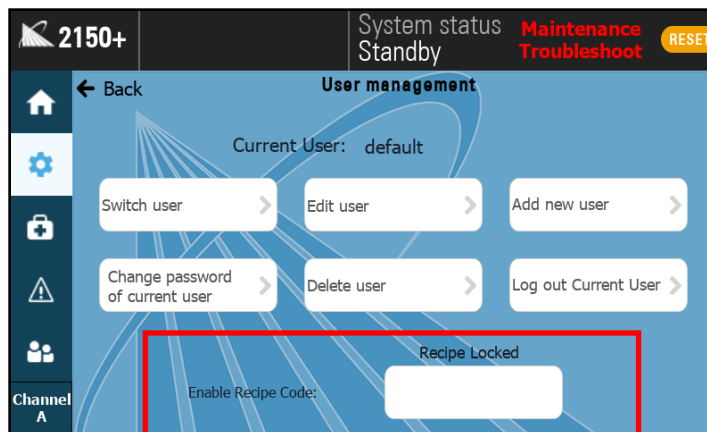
2150+

System status
Standby

Maintenance
Troubleshoot

RESET

← Back

User management

Current User: default

Switch user

Edit user

Add new user

Change password of current user

Delete user

Log out Current User

Recipe Locked

Enable Recipe Code:

Channel A